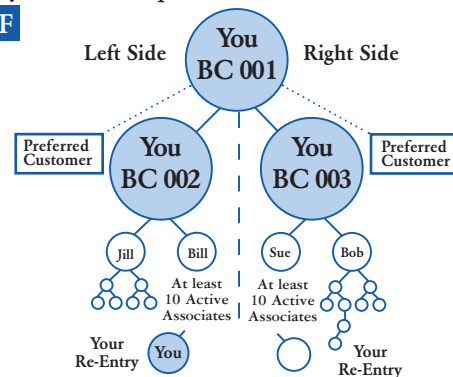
F

You BC 001

Left Side

Right Side

Preferred Customer

You BC 002

You BC 003

Preferred Customer

Jill

Bill

Sue

Bob

At least 10 Active Associates

At least 10 Active Associates

Your Re-Entry

You

Your Re-Entry